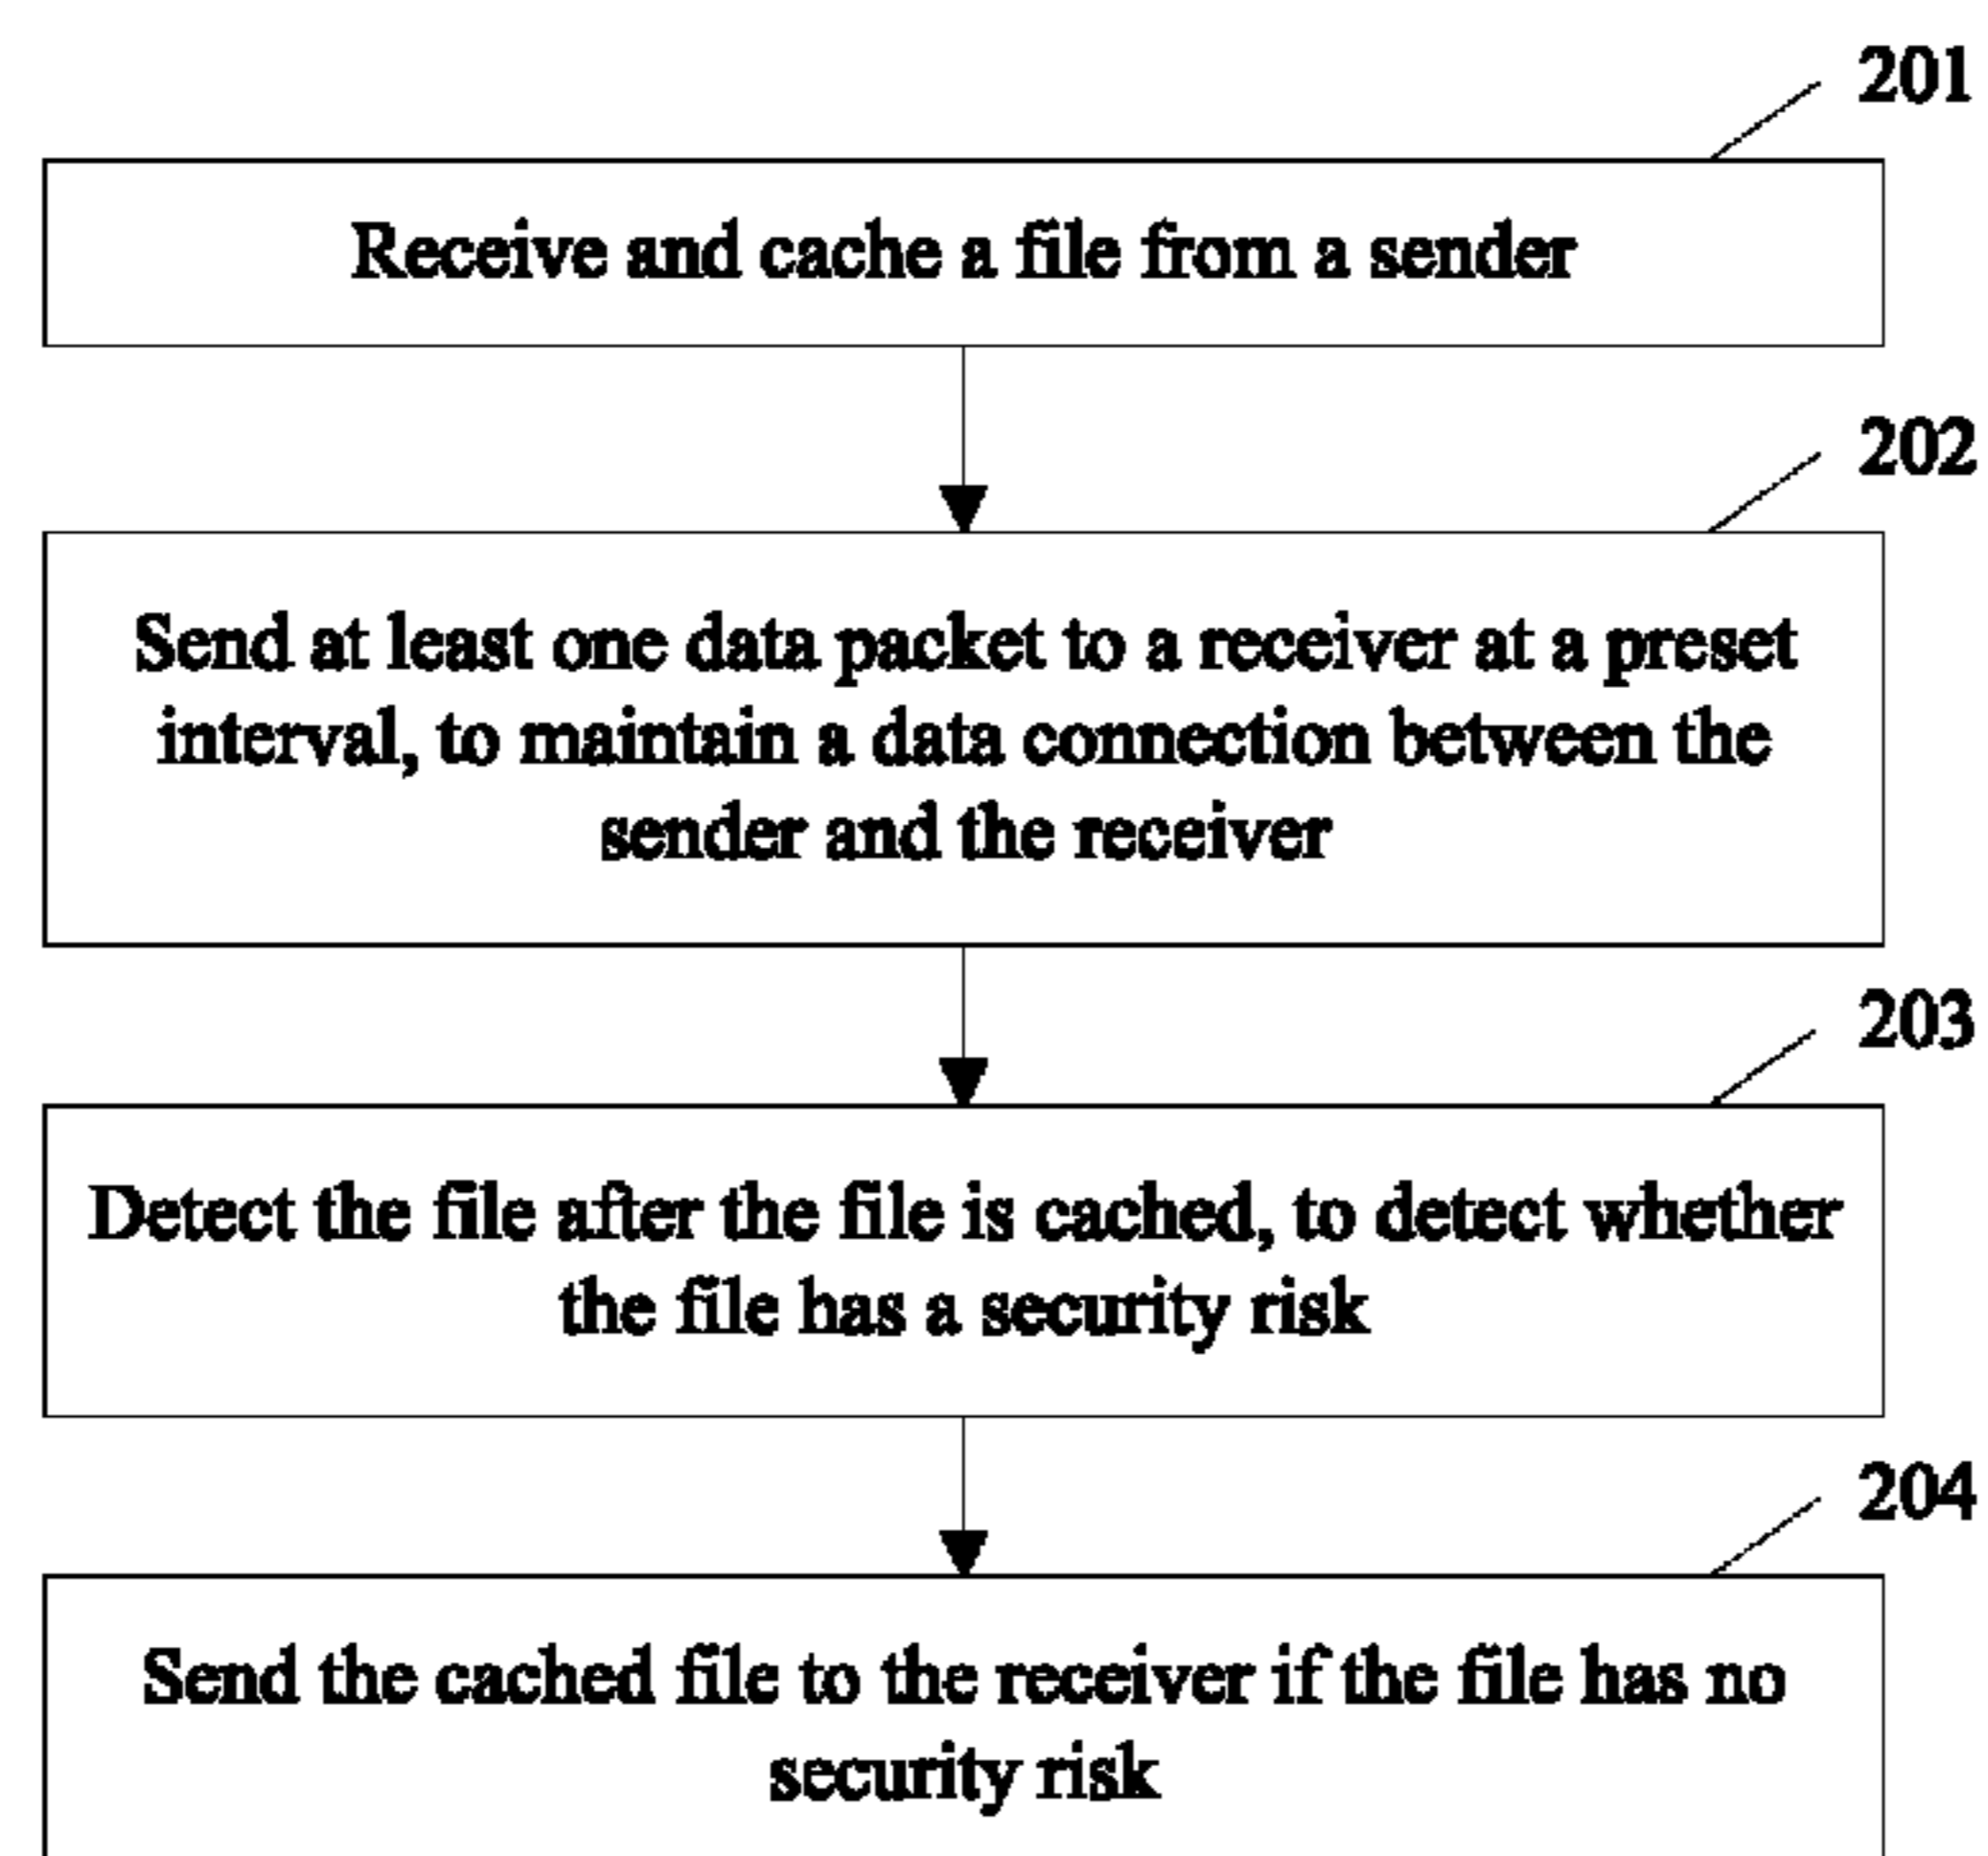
201

Receive and cache a file from a sender

202

Send at least one data packet to a receiver at a preset interval, to maintain a data connection between the sender and the receiver

203

Detect the file after the file is cached, to detect whether the file has a security risk

204

Send the cached file to the receiver if the file has no security risk